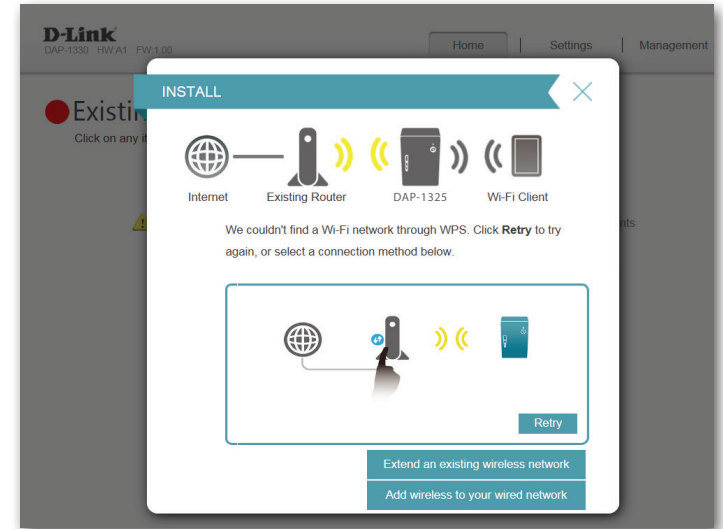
D-Link
DAP-1330 HW:A1 FW:1.00

Home | Settings | Management

Existi

Click on any

nts

INSTALL

Internet Existing Router DAP-1325 Wi-Fi Client

We couldn't find a Wi-Fi network through WPS. Click **Retry** to try again, or select a connection method below.

Retry

Extend an existing wireless network

Add wireless to your wired network